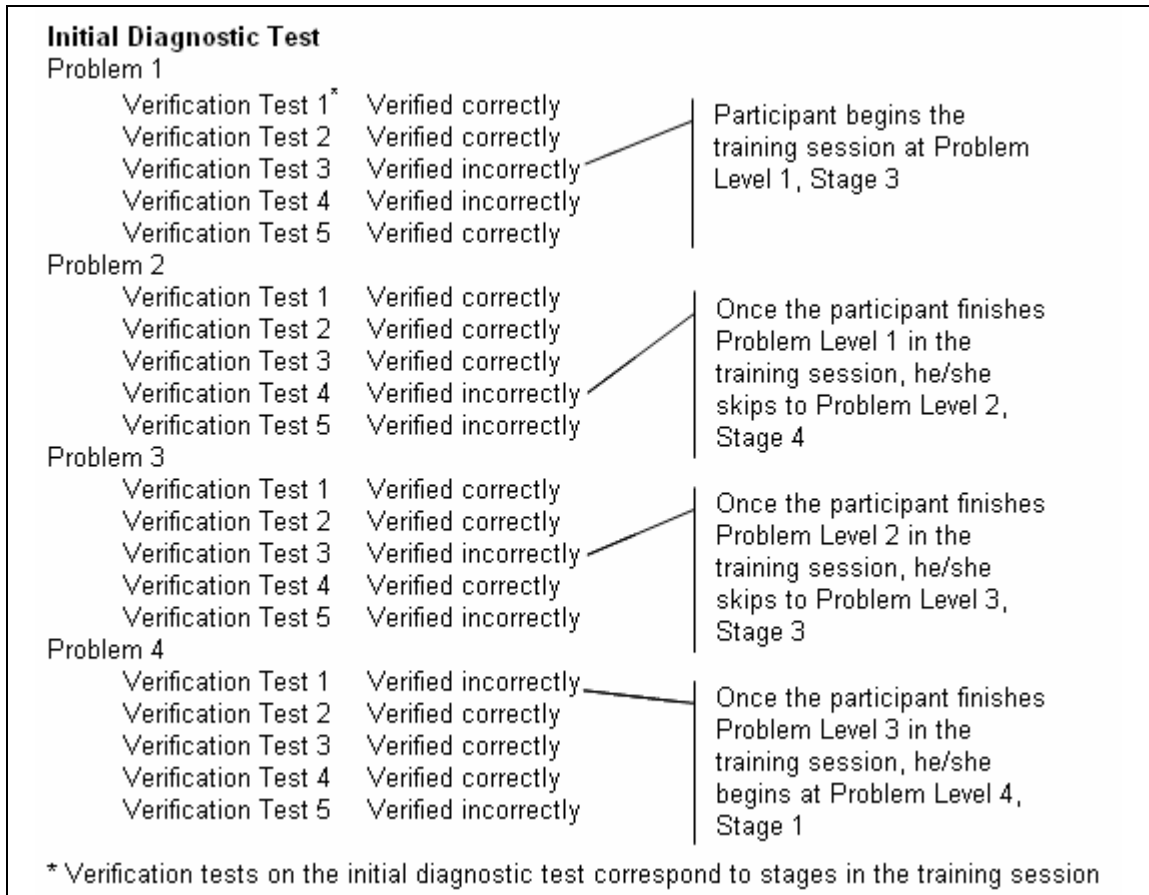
**Initial Diagnostic Test**
Problem 1
Verification Test 1* Verified correctly
Verification Test 2 Verified correctly
Verification Test 3 Verified incorrectly
Verification Test 4 Verified incorrectly
Verification Test 5 Verified correctly

Participant begins the training session at Problem Level 1, Stage 3

Problem 2
Verification Test 1 Verified correctly
Verification Test 2 Verified correctly
Verification Test 3 Verified correctly
Verification Test 4 Verified incorrectly
Verification Test 5 Verified incorrectly

Once the participant finishes Problem Level 1 in the training session, he/she skips to Problem Level 2, Stage 4

Problem 3
Verification Test 1 Verified correctly
Verification Test 2 Verified correctly
Verification Test 3 Verified incorrectly
Verification Test 4 Verified correctly
Verification Test 5 Verified incorrectly

Once the participant finishes Problem Level 2 in the training session, he/she skips to Problem Level 3, Stage 3

Problem 4
Verification Test 1 Verified incorrectly
Verification Test 2 Verified correctly
Verification Test 3 Verified correctly
Verification Test 4 Verified correctly
Verification Test 5 Verified incorrectly

Once the participant finishes Problem Level 3 in the training session, he/she begins at Problem Level 4, Stage 1

* Verification tests on the initial diagnostic test correspond to stages in the training session